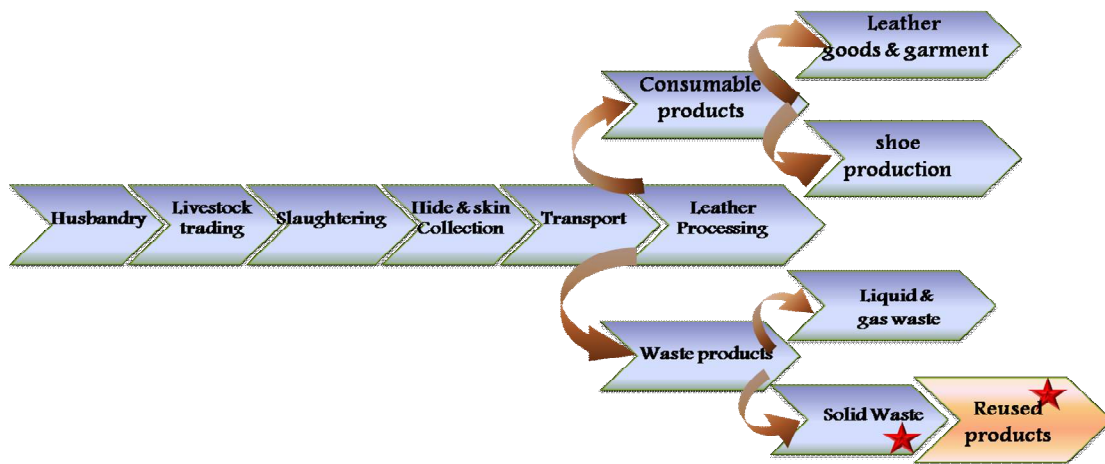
Husbandry

Livestock trading

Slaughtering

Hide & skin Collection

Transport

Leather Processing

Consumable products

Leather goods & garment

shoe production

Waste products

Liquid & gas waste

Solid Waste

Reused products